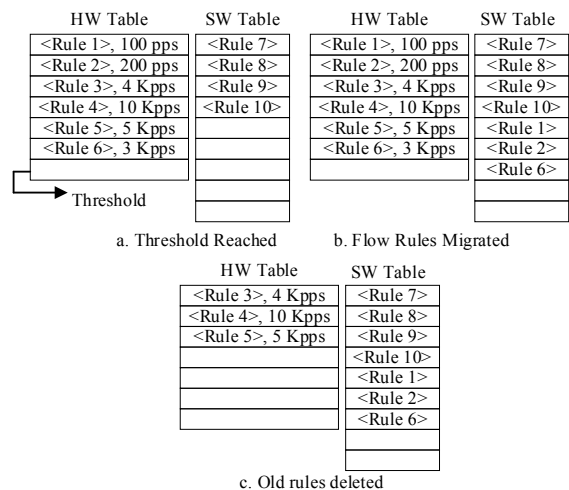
| HW Table |
|---|
| <Rule 1>, 100 pps |
| <Rule 2>, 200 pps |
| <Rule 3>, 4 Kpps |
| <Rule 4>, 10 Kpps |
| <Rule 5>, 5 Kpps |
| <Rule 6>, 3 Kpps |
| |

| SW Table |
|---|
| <Rule 7> |
| <Rule 8> |
| <Rule 9> |
| <Rule 10> |
| |
| |
| |
| |
| |

Threshold

a. Threshold Reached

| HW Table |
|---|
| <Rule 1>, 100 pps |
| <Rule 2>, 200 pps |
| <Rule 3>, 4 Kpps |
| <Rule 4>, 10 Kpps |
| <Rule 5>, 5 Kpps |
| <Rule 6>, 3 Kpps |
| |

| SW Table |
|---|
| <Rule 7> |
| <Rule 8> |
| <Rule 9> |
| <Rule 10> |
| <Rule 1> |
| <Rule 2> |
| <Rule 6> |
| |
| |

b. Flow Rules Migrated

| HW Table |
|---|
| <Rule 3>, 4 Kpps |
| <Rule 4>, 10 Kpps |
| <Rule 5>, 5 Kpps |
| |
| |
| |
| |

| SW Table |
|---|
| <Rule 7> |
| <Rule 8> |
| <Rule 9> |
| <Rule 10> |
| <Rule 1> |
| <Rule 2> |
| <Rule 6> |
| |
| |

c. Old rules deleted